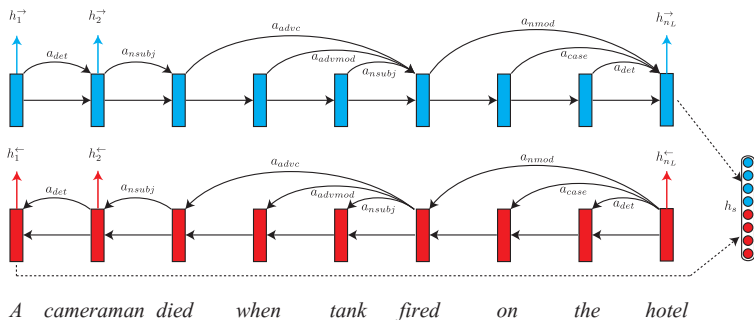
$h_1^{\rightarrow}$ $h_2^{\rightarrow}$ $a_{advc}$ $a_{nmod}$ $h_{n_L}^{\rightarrow}$

$a_{det}$ $a_{nsubj}$ $a_{advmod}$ $a_{nsubj}$ $a_{case}$ $a_{det}$

$h_1^{\leftarrow}$ $h_2^{\leftarrow}$ $a_{advc}$ $a_{nmod}$ $h_{n_L}^{\leftarrow}$

$a_{det}$ $a_{nsubj}$ $a_{advmod}$ $a_{nsubj}$ $a_{case}$ $a_{det}$

$h_s$

A cameraman died when tank fired on the hotel